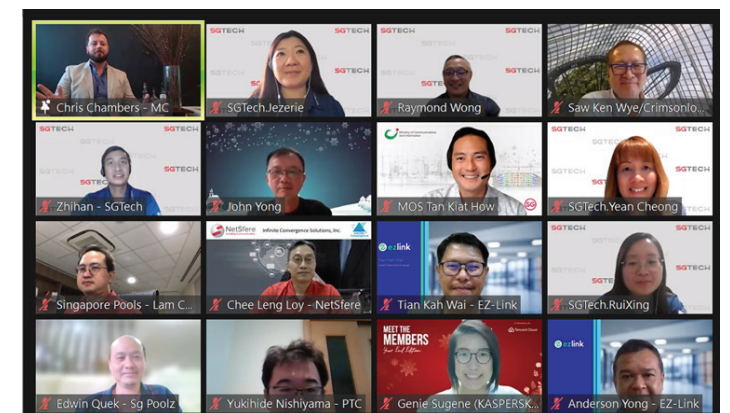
Chris Chambers - MC

SGTECH SGTECH SGTECH
SGTech.Jezerie

SGTECH SGTECH SGTECH
Raymond Wong

Saw Ken Wye/Crimsonlo...

SGTECH SGTECH SGTECH
Zhihan - SGTech

John Yong

Ministry of Communications and Information
MOS Tan Kiat How

SGTECH SGTECH SGTECH
SGTech.Yean Cheong

Singapore Pools - Lam C...

NetSfere Infinite Convergence Solutions, Inc.
Chee Leng Loy - NetSfere

ezlink
Tian Kah Wai - EZ-Link

SGTECH SGTECH SGTECH
SGTech.RuiXing

Edwin Quek - Sg Poolz

Yukihide Nishiyama - PTC

MEET THE MEMBERS Year End Edition
Genie Sugene (KASPERSK...

ezlink
Anderson Yong - EZ-Link